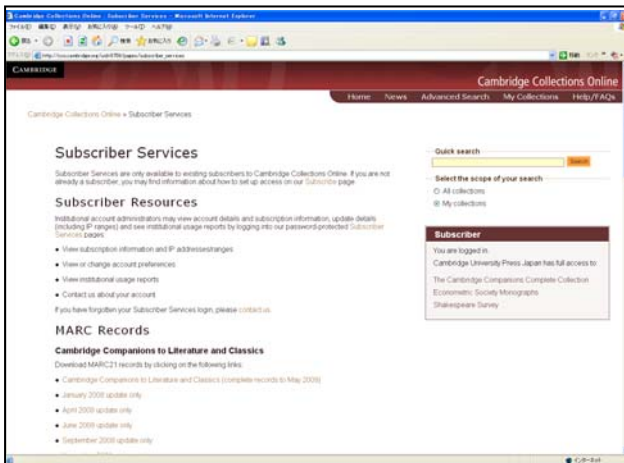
Cambridge Collections Online : Subscriber Services - Microsoft Internet Explorer

CAMBRIDGE

Cambridge Collections Online

Home News Advanced Search My Collections Help/FAQs

Cambridge Collections Online » Subscriber Services

Subscriber Services

Subscriber Services are only available to existing subscribers to Cambridge Collections Online. If you are not already a subscriber, you may find information about how to set up access on our Subscribe page.

Subscriber Resources

Institutional account administrators may view account details and subscription information, update details (including IP ranges) and see institutional usage reports by logging into our password-protected Subscriber Services pages.

- View subscription information and IP addresses/ranges
- View or change account preferences
- View institutional usage reports
- Contact us about your account

If you have forgotten your Subscriber Services login, please contact us.

MARC Records

Cambridge Companions to Literature and Classics

Download MARC21 records by clicking on the following links.

- Cambridge Companions to Literature and Classics (complete records to May 2009)
- January 2008 update only
- April 2008 update only
- June 2008 update only
- September 2008 update only

Quick search

Search

Select the scope of your search

All collections

My collections

Subscriber

You are logged in.

Cambridge University Press Japan has full access to:

The Cambridge Companions Complete Collection

Econometric Society Monographs

Shakespeare Survey